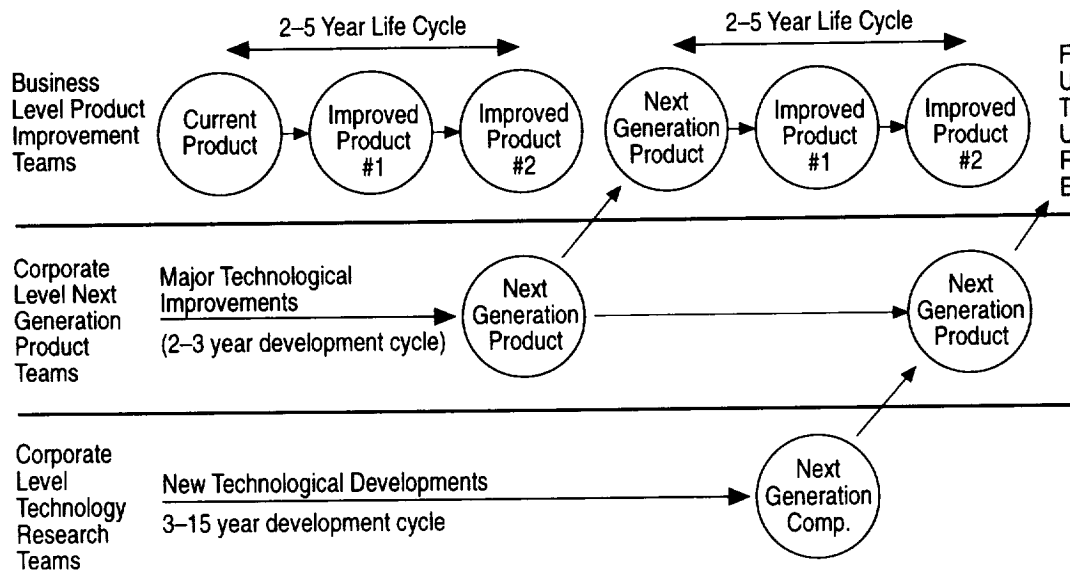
2–5 Year Life Cycle

2–5 Year Life Cycle

Business Level Product Improvement Teams

Current Product

Improved Product #1

Improved Product #2

Next Generation Product

Improved Product #1

Improved Product #2

F U T U F E

Corporate Level Next Generation Product Teams

Major Technological Improvements

(2–3 year development cycle)

Next Generation Product

Next Generation Product

Corporate Level Technology Research Teams

New Technological Developments

3–15 year development cycle

Next Generation Comp.